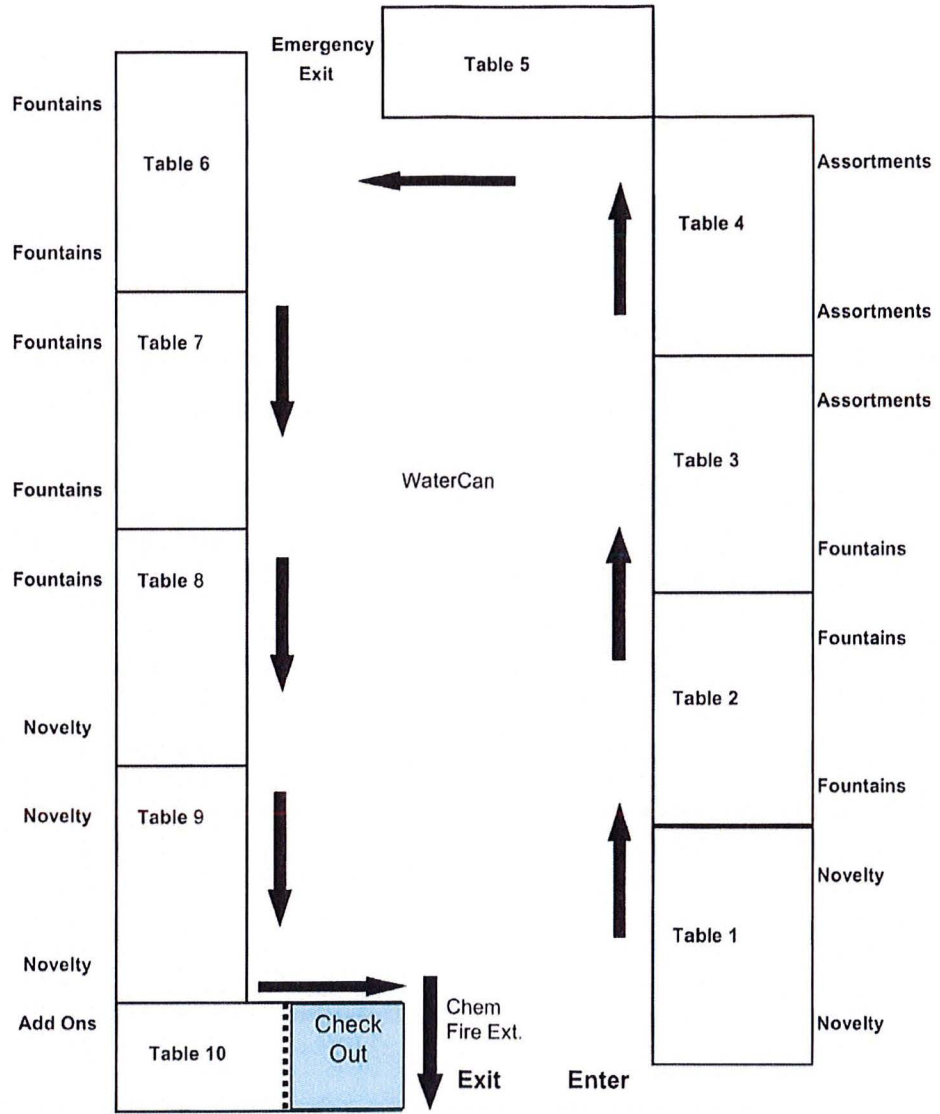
Emergency Exit

Table 5

Fountains

Table 6

Fountains

Assortments

Table 4

Assortments

Fountains

Table 7

Fountains

WaterCan

Assortments

Table 3

Fountains

Fountains

Table 8

Novelty

Fountains

Table 2

Fountains

Novelty

Table 9

Novelty

Novelty

Table 1

Novelty

Add Ons

Table 10

Check Out

Chem Fire Ext.

Exit

Enter